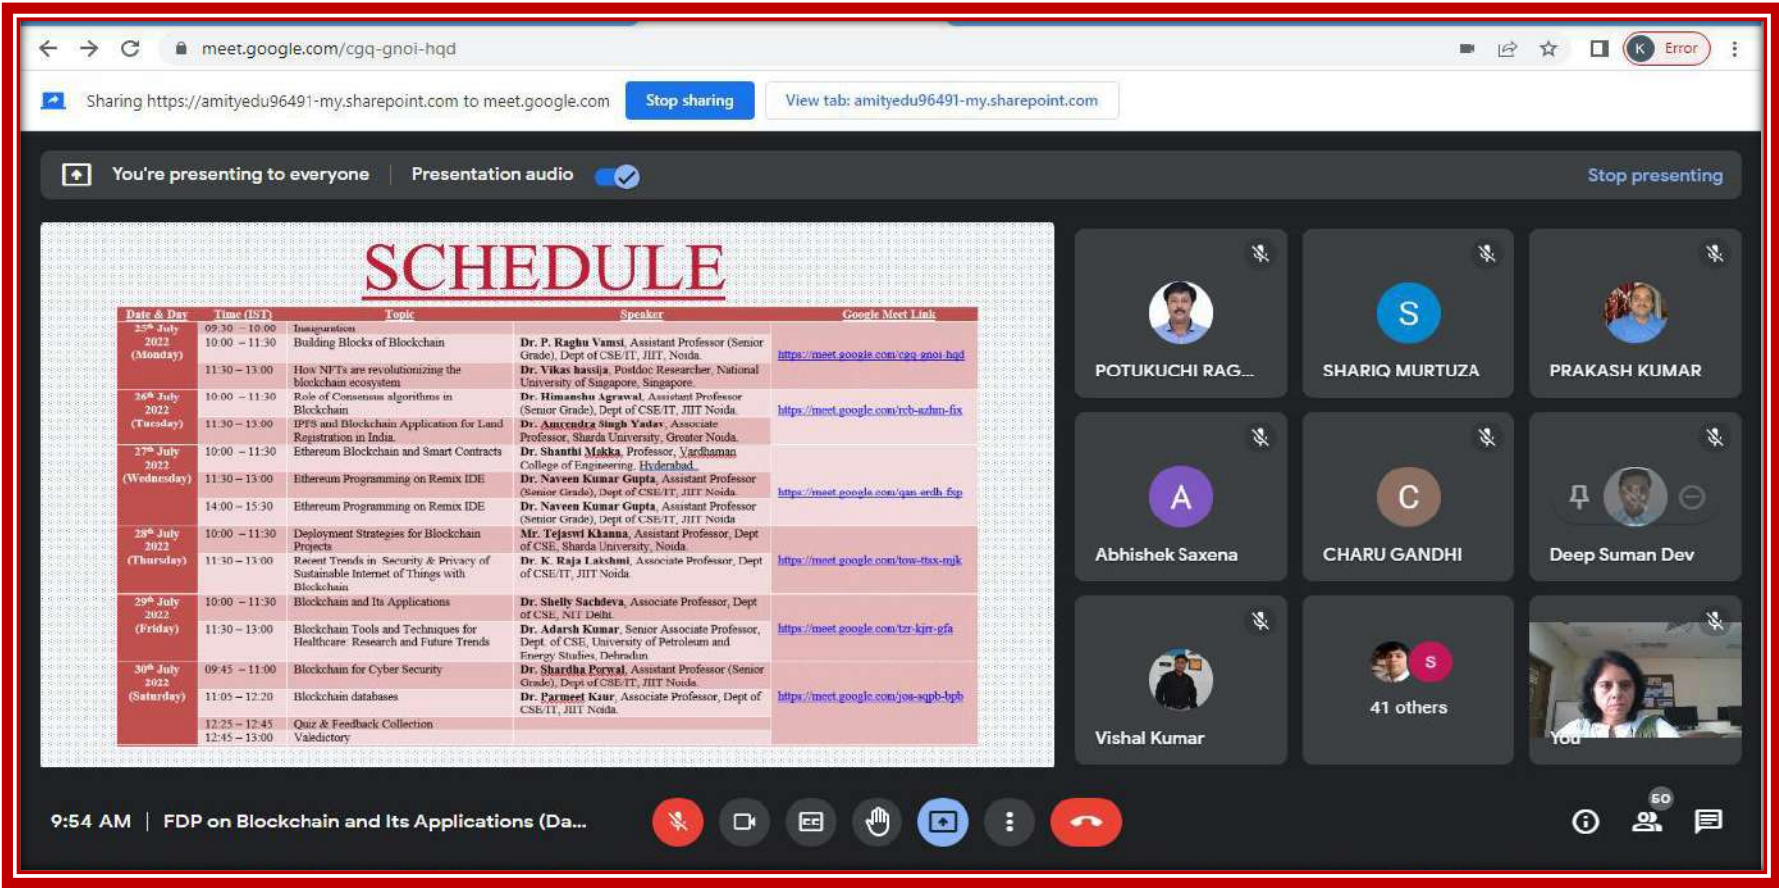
meet.google.com/cgq-gnoi-hqd

K Error

Sharing https://amityedu96491-my.sharepoint.com to meet.google.com Stop sharing View tab: amityedu96491-my.sharepoint.com

You're presenting to everyone | Presentation audio

Stop presenting

SCHEDULE

| Date & Day | Time (IST) | Topic | Speaker | Google Meet Link |
|---|---|---|---|---|
| 25th July 2022 (Monday) | 09:30 – 10:00 | Inauguration | | |
| | 10:00 – 11:30 | Building Blocks of Blockchain | Dr. P. Raghu Vamsi, Assistant Professor (Senior Grade), Dept of CSE/IT, JIIT, Noida | https://meet.google.com/cgq-gnoi-hqd |
| | 11:30 – 13:00 | How NFTs are revolutionizing the blockchain ecosystem | Dr. Vikas hassija, Postdoc Researcher, National University of Singapore, Singapore | |
| 26th July 2022 (Tuesday) | 10:00 – 11:30 | Role of Consensus algorithms in Blockchain | Dr. Himanshu Agrawal, Assistant Professor (Senior Grade), Dept of CSE/IT, JIIT Noida | https://meet.google.com/reb-azhm-fix |
| | 11:30 – 13:00 | IPFS and Blockchain Application for Land Registration in India | Dr. Amrendra Singh Yadav, Associate Professor, Sharda University, Greater Noida | |
| 27th July 2022 (Wednesday) | 10:00 – 11:30 | Ethereum Blockchain and Smart Contracts | Dr. Shanthi Makka, Professor, Vardhaman College of Engineering, Hyderabad | |
| | 11:30 – 13:00 | Ethereum Programming on Remix IDE | Dr. Naveen Kumar Gupta, Assistant Professor (Senior Grade), Dept of CSE/IT, JIIT Noida | https://meet.google.com/qan-ordh-fsp |
| | 14:00 – 15:30 | Ethereum Programming on Remix IDE | Dr. Naveen Kumar Gupta, Assistant Professor (Senior Grade), Dept of CSE/IT, JIIT Noida | |
| 28th July 2022 (Thursday) | 10:00 – 11:30 | Deployment Strategies for Blockchain Projects | Mr. Tejaswi Khanna, Assistant Professor, Dept of CSE, Sharda University, Noida | https://meet.google.com/tow-ttsx-mjk |
| | 11:30 – 13:00 | Recent Trends in Security & Privacy of Sustainable Internet of Things with Blockchain | Dr. K. Raja Lakshmi, Associate Professor, Dept of CSE/IT, JIIT Noida | |
| 29th July 2022 (Friday) | 10:00 – 11:30 | Blockchain and Its Applications | Dr. Shelly Sachdeva, Associate Professor, Dept of CSE, NIT Delhi | https://meet.google.com/tzr-kjrr-pfa |
| | 11:30 – 13:00 | Blockchain Tools and Techniques for Healthcare: Research and Future Trends | Dr. Adarsh Kumar, Senior Associate Professor, Dept. of CSE, University of Petroleum and Energy Studies, Dehradun | |
| 30th July 2022 (Saturday) | 09:45 – 11:00 | Blockchain for Cyber Security | Dr. Shardha Porwal, Assistant Professor (Senior Grade), Dept of CSE/IT, JIIT Noida | https://meet.google.com/jos-sqpb-bpb |
| | 11:05 – 12:20 | Blockchain databases | Dr. Parmeet Kaur, Associate Professor, Dept of CSE/IT, JIIT Noida | |
| | 12:25 – 12:45 | Quiz & Feedback Collection | | |
| | 12:45 – 13:00 | Valedictory | | |

POTUKUCHI RAG...

S
SHARIQ MURTUZA

PRAKASH KUMAR

A
Abhishek Saxena

C
CHARU GANDHI

Deep Suman Dev

Vishal Kumar

S
41 others

You

9:54 AM | FDP on Blockchain and Its Applications (Da...

50